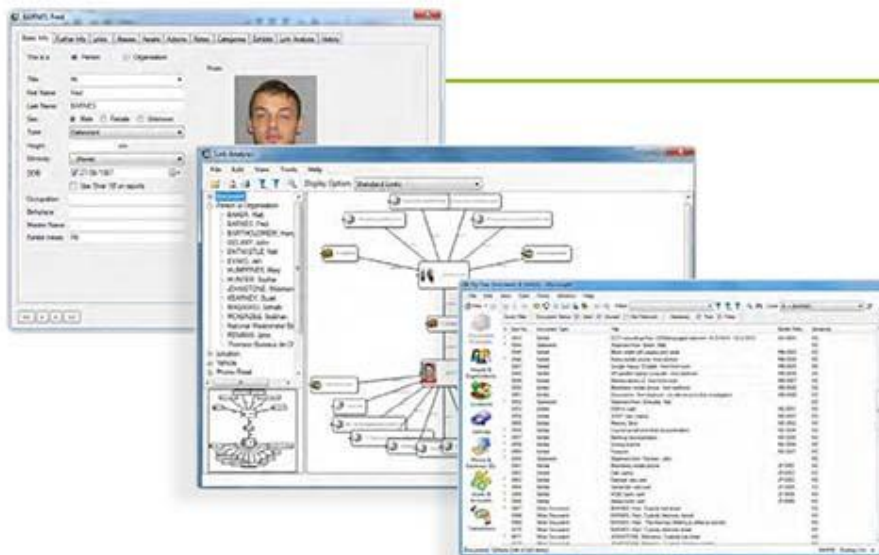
BARNES, Fred

Basic Info | Further Info | Links | Aliases | Assets | Actions | Notes | Categories | Exhibits | Link Analysis | History

This is a: Person Organisation

Title: Mr
First Name: Fred
Last Name: BARNES
Sex: Male Female Unknown
Type: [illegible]
Height:
Ethnicity:
DOB: 27/09/1987
Occupation:
Birthplace:
Maiden Name:
Exhibit Initials: FB

Photo

Link Analysis

File Edit View Tools Help

Display Options: Standard Links

Document
Person or Organisation
BAKER, Matt
BARNES, Fred
BARTHOLOMEW, Harry
GELANY, John
ENTWISTLE, Neil
EVANS, Jon
HUMPHRIES, Mary
HUNTER, Sophie
JOHNSTONE, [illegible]
KEARNEY, Sue
MAGUIRE, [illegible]
MCKENNA, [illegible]
National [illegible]
REVANS, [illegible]
Thomas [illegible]
Location
Vehicle
Phone Fixed

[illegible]

File Edit View Tools Reports Windows Help

| Doc No | Document Type | Title | Action Ref | Dwelling |
|---|---|---|---|---|
| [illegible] | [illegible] | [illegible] | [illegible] | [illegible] |

Documents
People & Organisations
Locations
Vehicles
Phones & Electronic IDs
Assets & Accounts
Telephones

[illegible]